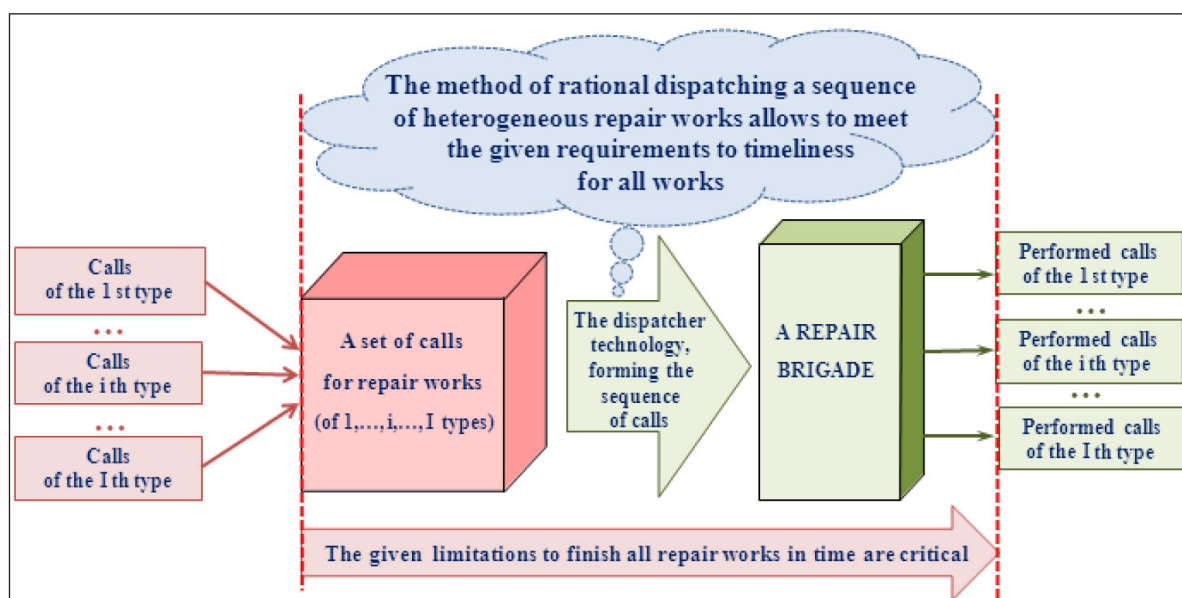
The method of rational dispatching a sequence of heterogeneous repair works allows to meet the given requirements to timeliness for all works

Calls of the 1 st type

...

Calls of the i th type

...

Calls of the I th type

A set of calls for repair works (of 1,...,i,...,I types)

The dispatcher technology, forming the sequence of calls

A REPAIR BRIGADE

Performed calls of the 1 st type

...

Performed calls of the i th type

...

Performed calls of the I th type

The given limitations to finish all repair works in time are critical